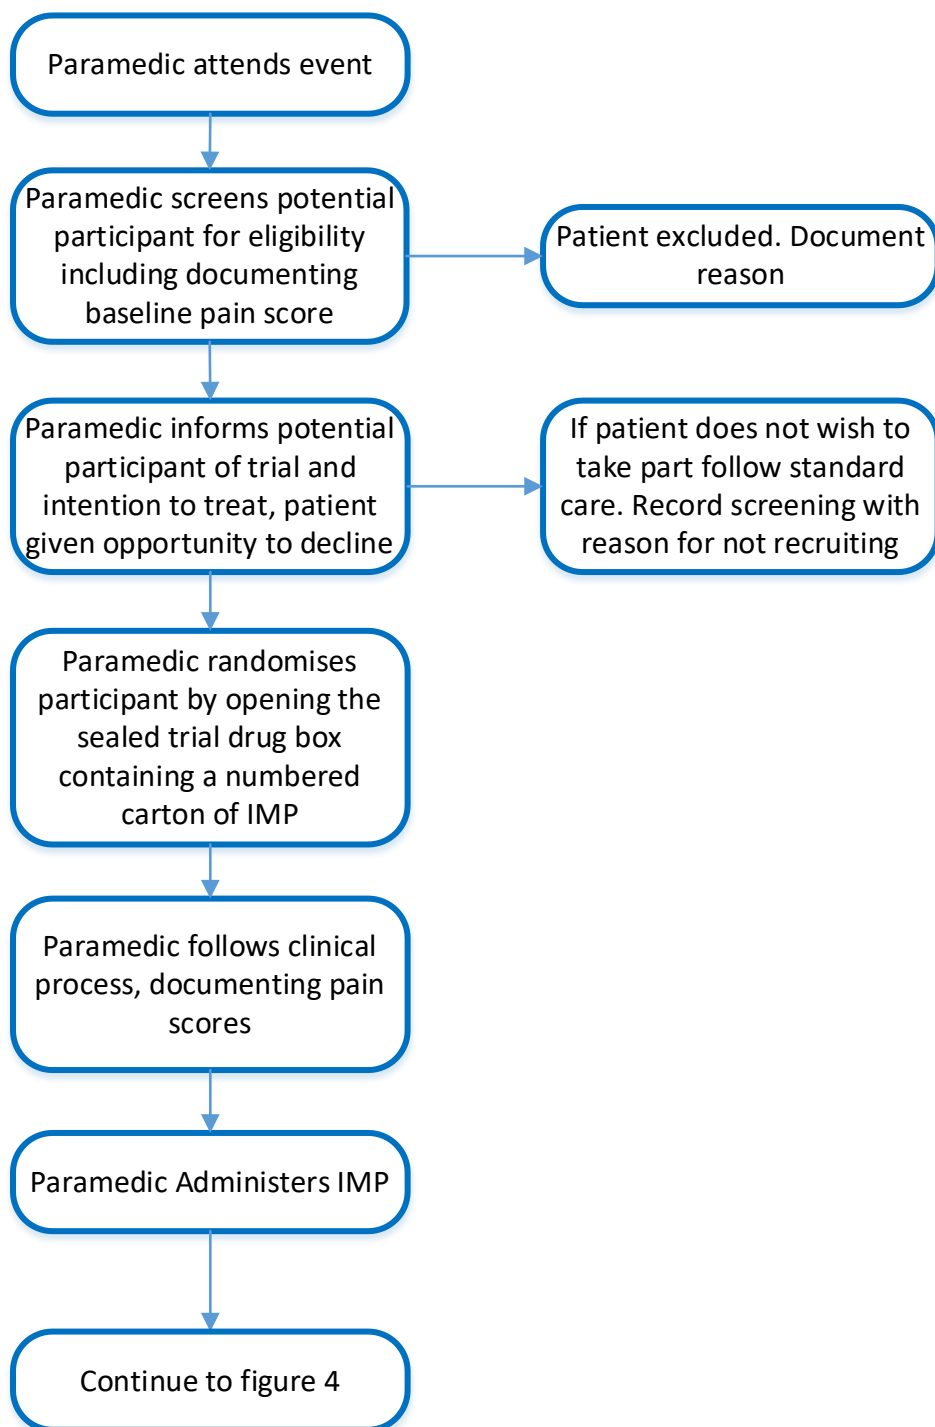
Paramedic attends event

Paramedic screens potential participant for eligibility including documenting baseline pain score

Patient excluded. Document reason

Paramedic informs potential participant of trial and intention to treat, patient given opportunity to decline

If patient does not wish to take part follow standard care. Record screening with reason for not recruiting

Paramedic randomises participant by opening the sealed trial drug box containing a numbered carton of IMP

Paramedic follows clinical process, documenting pain scores

Paramedic Administers IMP

Continue to figure 4